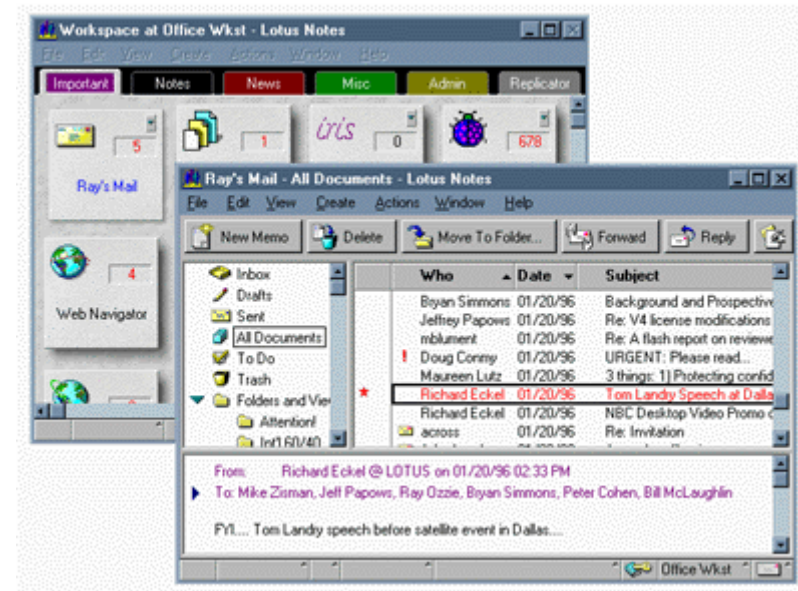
Workspace at Office Wkst - Lotus Notes

File Edit View Create Actions Window Help

Important Notes News Misc Admin Replicator

5
Ray's Mail

1

iris
0

678

4
Web Navigator

Ray's Mail - All Documents - Lotus Notes

File Edit View Create Actions Window Help

New Memo Delete Move To Folder... Forward Reply

Inbox
Drafts
Sent
All Documents
To Do
Trash
Folders and View
Attention!
Inf1.60/40

| | Who | Date | Subject |
|---|---|---|---|
| | Bryan Simmons | 01/20/96 | Background and Prospective |
| | Jeffrey Papows | 01/20/96 | Re: V4 license modifications |
| | mblument | 01/20/96 | Re: A flash report on reviewe |
| ! | Doug Conmy | 01/20/96 | URGENT: Please read... |
| | Maureen Lutz | 01/20/96 | 3 things: 1) Protecting confid |
| ★ | Richard Eckel | 01/20/96 | Tom Landry Speech at Dalla |
| | Richard Eckel | 01/20/96 | NBC Desktop Video Promo c |
| | across | 01/20/96 | Re: Invitation |

From: Richard Eckel @ LOTUS on 01/20/96 02:33 PM
To: Mike Zisman, Jeff Papows, Ray Ozzie, Bryan Simmons, Peter Cohen, Bill McLaughlin

FYI.... Tom Landry speech before satellite event in Dallas....

Office Wkst